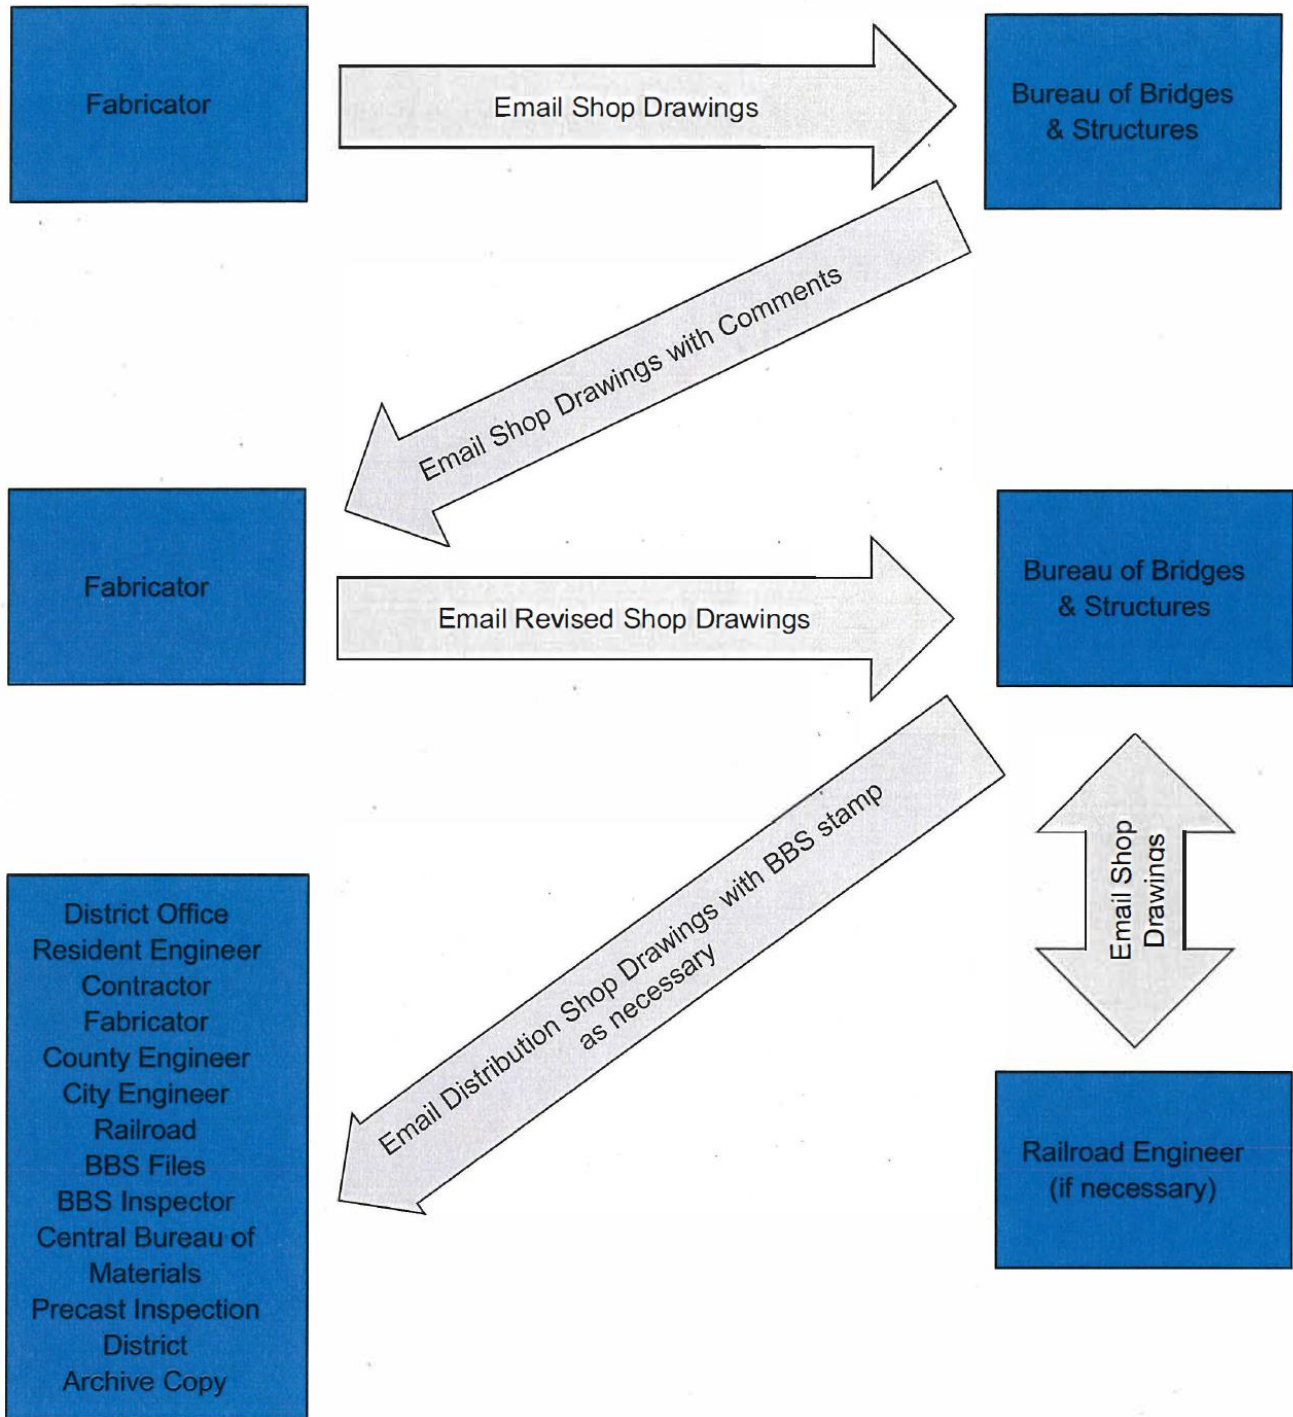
Fabricator

Email Shop Drawings

Bureau of Bridges & Structures

Email Shop Drawings with Comments

Fabricator

Email Revised Shop Drawings

Bureau of Bridges & Structures

Email Distribution Shop Drawings with BBS stamp as necessary

Email Shop Drawings

District Office
Resident Engineer
Contractor
Fabricator
County Engineer
City Engineer
Railroad
BBS Files
BBS Inspector
Central Bureau of Materials
Precast Inspection
District
Archive Copy

Railroad Engineer (if necessary)